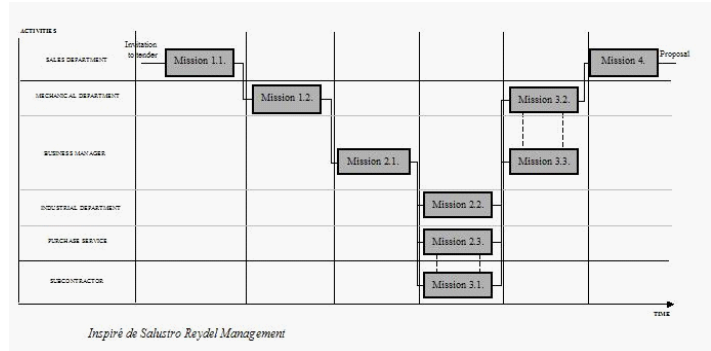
ACTIVITIES

SALES DEPARTMENT

MECHANICAL DEPARTMENT

BUSINESS MANAGER

INDUSTRIAL DEPARTMENT

PURCHASE SERVICE

SUBCONTRACTOR

Invitation to tender

Mission 1.1.

Mission 1.2.

Mission 2.1.

Mission 2.2.

Mission 2.3.

Mission 3.1.

Mission 3.2.

Mission 3.3.

Mission 4.

Proposal

TIME

Inspiré de Salustro Reydel Management